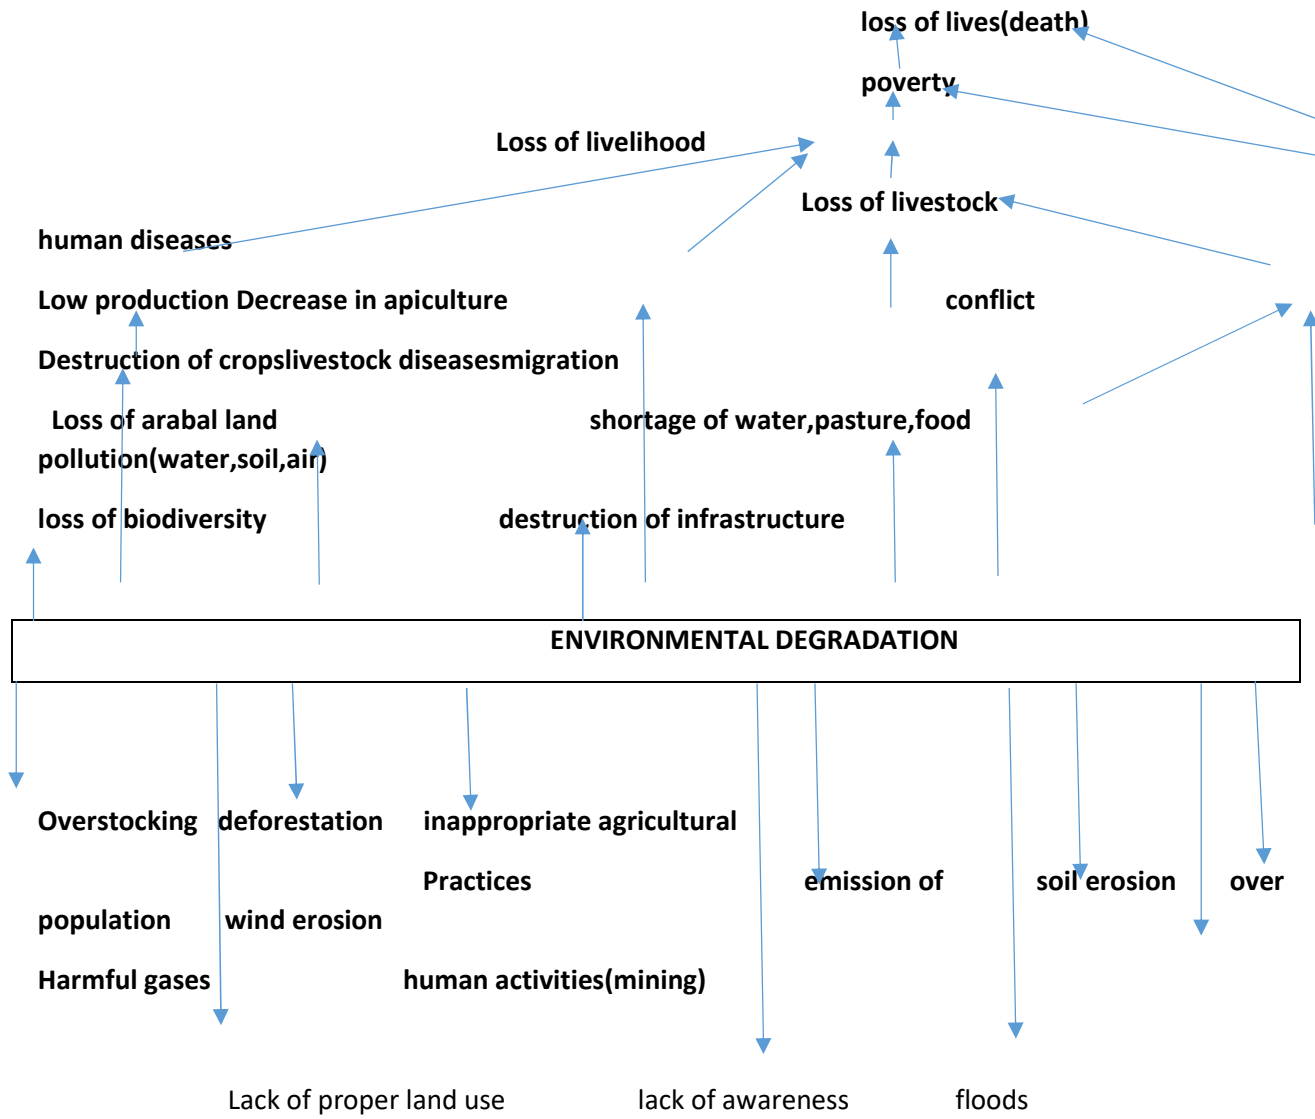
loss of lives(death)

poverty

Loss of livelihood

Loss of livestock

human diseases

Low production Decrease in apiculture

conflict

Destruction of cropslivestock diseasesmigration

Loss of arabal land

shortage of water,pasture,food

pollution(water,soil,air)

loss of biodiversity

destruction of infrastructure

ENVIRONMENTAL DEGRADATION

Overstocking deforestation inappropriate agricultural

Practices emission of soil erosion over

population wind erosion

Harmful gases human activities(mining)

Lack of proper land use lack of awareness floods